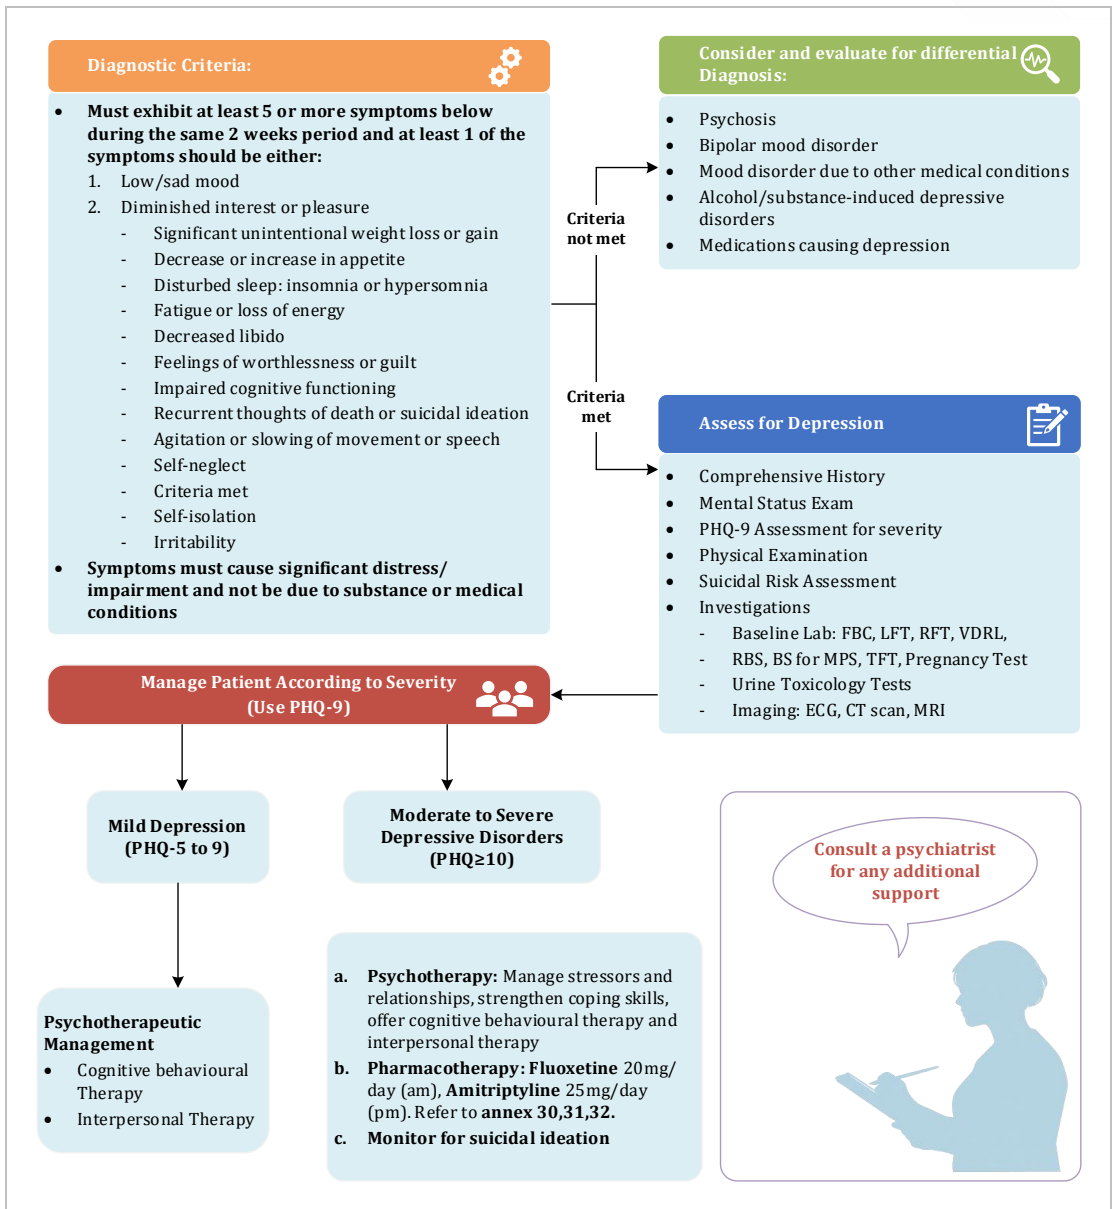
Diagnostic Criteria:

- **Must exhibit at least 5 or more symptoms below during the same 2 weeks period and at least 1 of the symptoms should be either:**
  1. Low/sad mood
  2. Diminished interest or pleasure
     - Significant unintentional weight loss or gain
     - Decrease or increase in appetite
     - Disturbed sleep: insomnia or hypersomnia
     - Fatigue or loss of energy
     - Decreased libido
     - Feelings of worthlessness or guilt
     - Impaired cognitive functioning
     - Recurrent thoughts of death or suicidal ideation
     - Agitation or slowing of movement or speech
     - Self-neglect
     - Criteria met
     - Self-isolation
     - Irritability
- **Symptoms must cause significant distress/ impairment and not be due to substance or medical conditions**

Criteria not met

Consider and evaluate for differential Diagnosis:

- Psychosis
- Bipolar mood disorder
- Mood disorder due to other medical conditions
- Alcohol/substance-induced depressive disorders
- Medications causing depression

Criteria met

Assess for Depression

- Comprehensive History
- Mental Status Exam
- PHQ-9 Assessment for severity
- Physical Examination
- Suicidal Risk Assessment
- Investigations
  - Baseline Lab: FBC, LFT, RFT, VDRL,
  - RBS, BS for MPS, TFT, Pregnancy Test
  - Urine Toxicology Tests
  - Imaging: ECG, CT scan, MRI

Manage Patient According to Severity (Use PHQ-9)

Mild Depression (PHQ-5 to 9)

Moderate to Severe Depressive Disorders (PHQ≥10)

Psychotherapeutic Management
- Cognitive behavioural Therapy
- Interpersonal Therapy

a. **Psychotherapy:** Manage stressors and relationships, strengthen coping skills, offer cognitive behavioural therapy and interpersonal therapy
b. **Pharmacotherapy: Fluoxetine** 20mg/ day (am), **Amitriptyline** 25mg/day (pm). Refer to **annex 30,31,32.**
c. **Monitor for suicidal ideation**

Consult a psychiatrist for any additional support